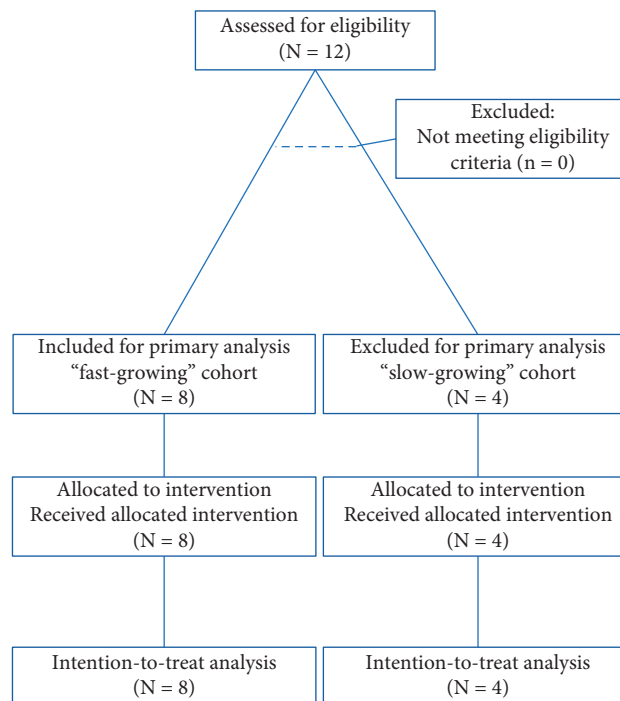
Assessed for eligibility
(N = 12)

Excluded:
Not meeting eligibility criteria (n = 0)

Included for primary analysis
“fast-growing” cohort
(N = 8)

Excluded for primary analysis
“slow-growing” cohort
(N = 4)

Allocated to intervention
Received allocated intervention
(N = 8)

Allocated to intervention
Received allocated intervention
(N = 4)

Intention-to-treat analysis
(N = 8)

Intention-to-treat analysis
(N = 4)